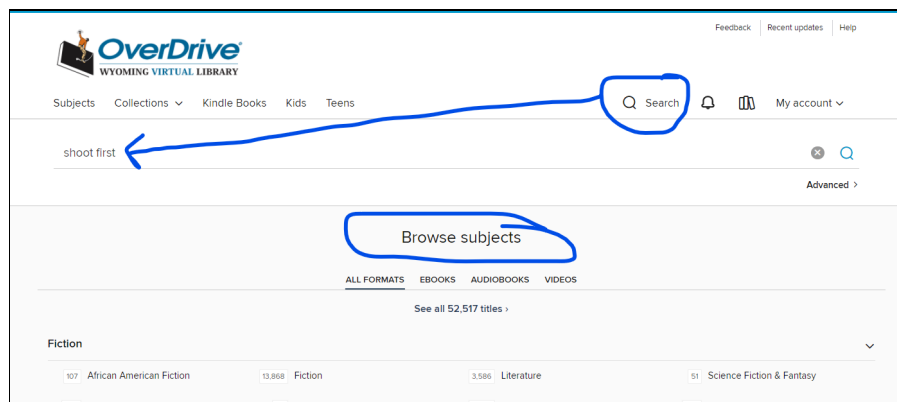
Feedback | Recent updates | Help

OverDrive
WYOMING VIRTUAL LIBRARY

Subjects Collections Kindle Books Kids Teens Search My account

shoot first

Advanced ›

Browse subjects

ALL FORMATS EBOOKS AUDIOBOOKS VIDEOS

See all 52,517 titles ›

Fiction

107 African American Fiction 13,868 Fiction 3,586 Literature 51 Science Fiction & Fantasy